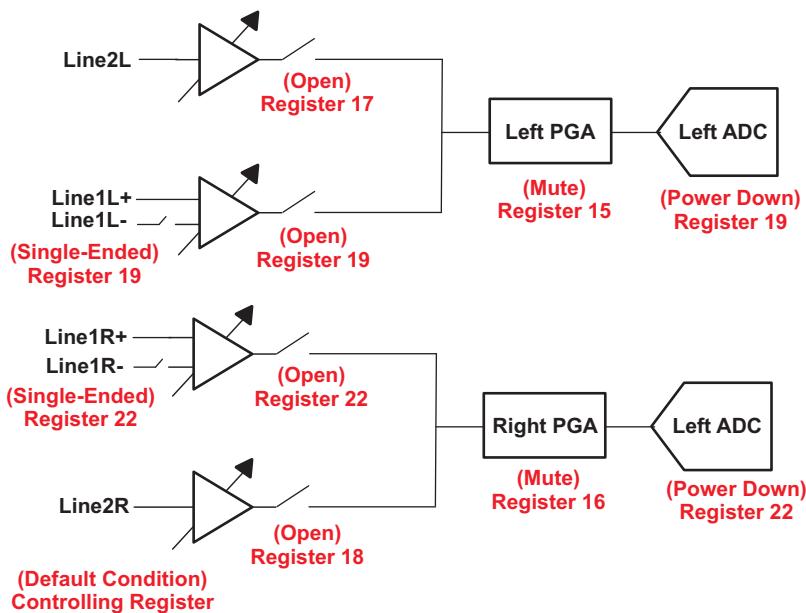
Line2L

(Open)
Register 17

Left PGA

Left ADC

Line1L+
Line1L-

(Mute)
Register 15

(Power Down)
Register 19

(Single-Ended)
Register 19

(Open)
Register 19

Line1R+
Line1R-

(Single-Ended)
Register 22

(Open)
Register 22

Right PGA

Left ADC

(Mute)
Register 16

(Power Down)
Register 22

Line2R

(Open)
Register 18

(Default Condition)
Controlling Register